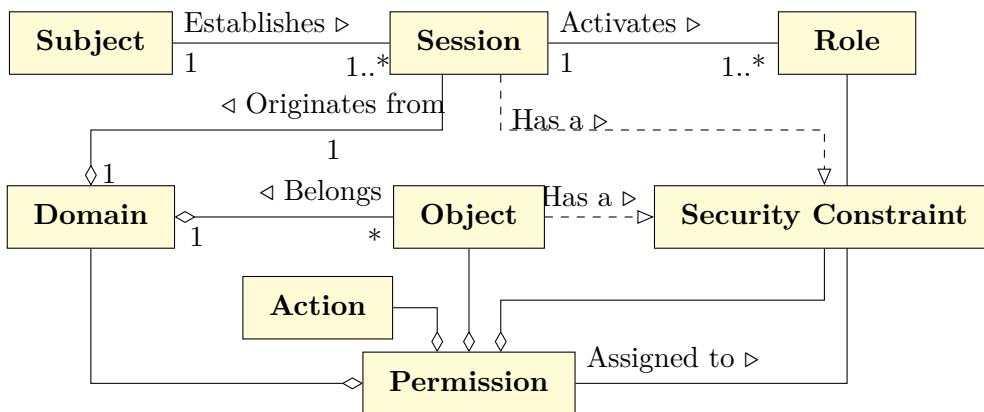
Subject

Establishes ▷

1

1..*

Session

Activates ▷

1

1..*

Role

◁ Originates from

Has a ▷

1

1

Domain

◁ Belongs

1

*

Object

Has a ▷

Security Constraint

Action

Assigned to ▷

Permission